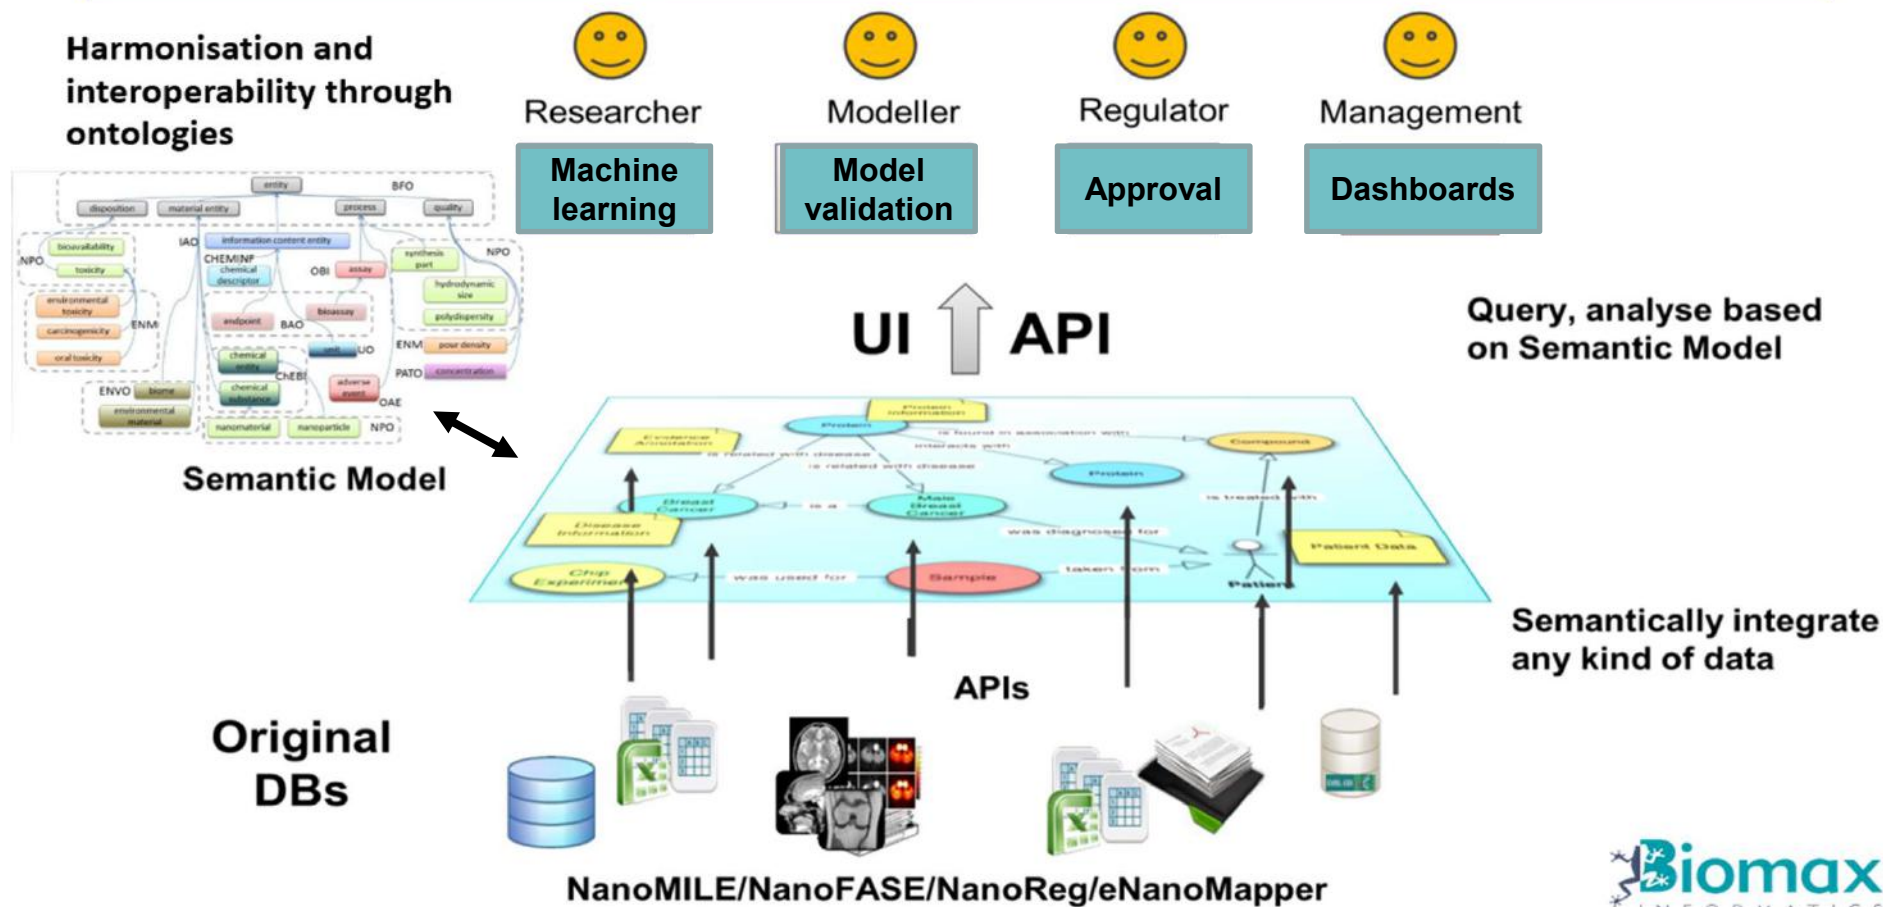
Harmonisation and interoperability through ontologies

Researcher

Modeller

Regulator

Management

Machine learning

Model validation

Approval

Dashboards

entity
BFO
disposition
material entity
process
quality
bioavailability
IAO
information content entity
NPO
NPO
toxicity
CHEMINF
chemical descriptor
OBI
assay
synthesis part
environmental toxicity
hydrodynamic size
carcinogenicity
ENM
endpoint
BAO
bioassay
polydispersity
oral toxicity
unit
UO
ENM
pour density
chemical entity
CHEBI
PATO
concentration
ENVO
biome
chemical substance
adverse event
OAE
environmental material
nanomaterial
nanoparticle
NPO

UI

API

Query, analyse based on Semantic Model

Semantic Model

Protein Information
Evidence Annotation
Protein
is found in association with
Compound
is related with disease
interacts with
is related with disease
Protein
Breast Cancer
is a
Male Breast Cancer
is treated with
Disease Information
was diagnosed for
Patient Data
Chip Experiment
was used for
Sample
taken from
Patient

Semantically integrate any kind of data

APIs

Original DBs

NanoMILE/NanoFASE/NanoReg/eNanoMapper

Biomax
INFORMATICS